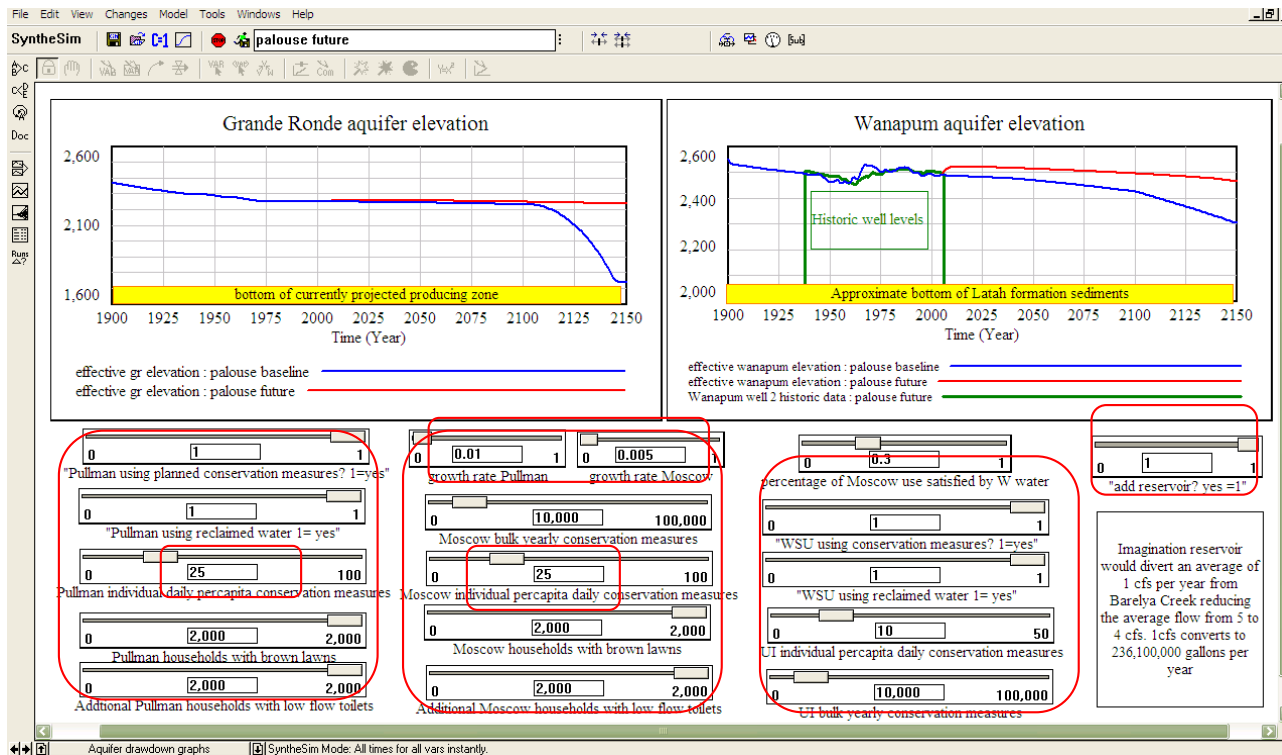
File Edit View Changes Model Tools Windows Help

SyntheSim palouse future

Doc

Grande Ronde aquifer elevation

2,600
2,100
1,600
bottom of currently projected producing zone
1900 1925 1950 1975 2000 2025 2050 2075 2100 2125 2150
Time (Year)

effective gr elevation : palouse baseline
effective gr elevation : palouse future

Wanapum aquifer elevation

2,600
2,400
2,200
2,000
Historic well levels
Approximate bottom of Latah formation sediments
1900 1925 1950 1975 2000 2025 2050 2075 2100 2125 2150
Time (Year)

effective wanapum elevation : palouse baseline
effective wanapum elevation : palouse future
Wanapum well 2 historic data : palouse future

0 1 1
"Pullman using planned conservation measures? 1=yes"

0 1 1
"Pullman using reclaimed water 1= yes"

0 25 100
Pullman individual daily percapita conservation measures

0 2,000 2,000
Pullman households with brown lawns

0 2,000 2,000
Addtional Pullman households with low flow toilets

0 0.01 1
growth rate Pullman

0 0.005 1
growth rate Moscow

0 10,000 100,000
Moscow bulk yearly conservation measures

0 25 100
Moscow individual percapita daily conservation measures

0 2,000 2,000
Moscow households with brown lawns

0 2,000 2,000
Additional Moscow households with low flow toilets

0 0.3 1
percentage of Moscow use satisfied by W water

0 1 1
"WSU using conservation measures? 1=yes"

0 1 1
"WSU using reclaimed water 1= yes"

0 10 50
UI individual percapita daily conservation measures

0 10,000 100,000
UI bulk yearly conservation measures

0 1 1
"add reservoir? yes =1"

Imagination reservoir would divert an average of 1 cfs per year from Barelya Creek reducing the average flow from 5 to 4 cfs. 1cfs converts to 236,100,000 gallons per year

Aquifer drawdown graphs SyntheSim Mode: All times for all vars instantly.